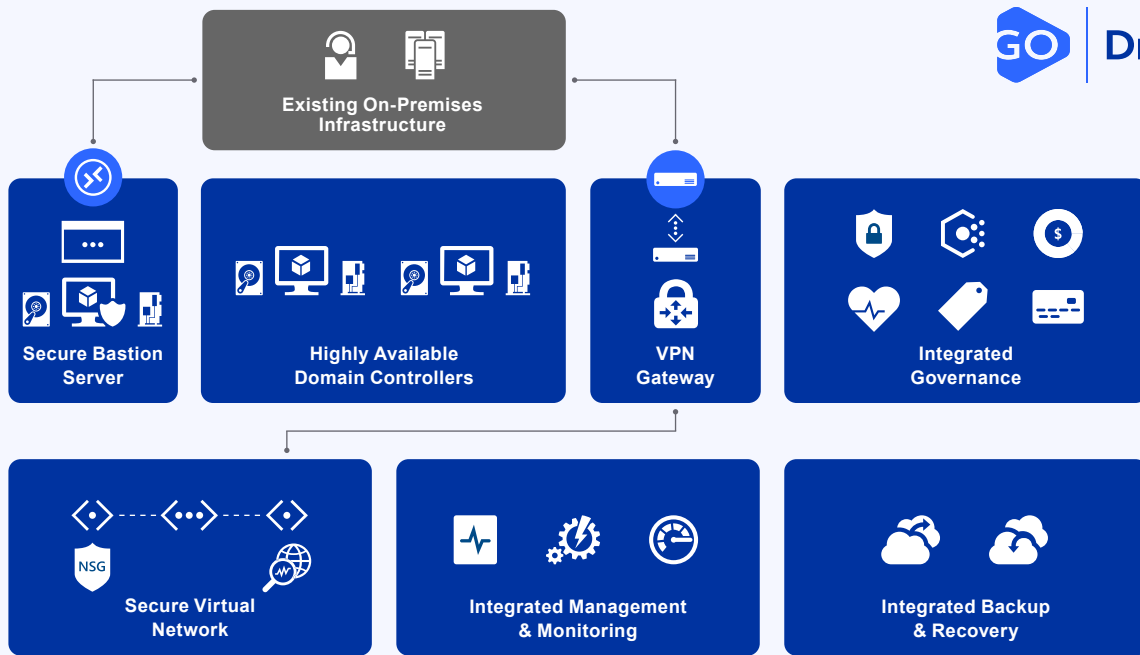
GO Dr

Existing On-Premises Infrastructure

Secure Bastion Server

Highly Available Domain Controllers

VPN Gateway

$

Integrated Governance

NSG

Secure Virtual Network

Integrated Management & Monitoring

Integrated Backup & Recovery